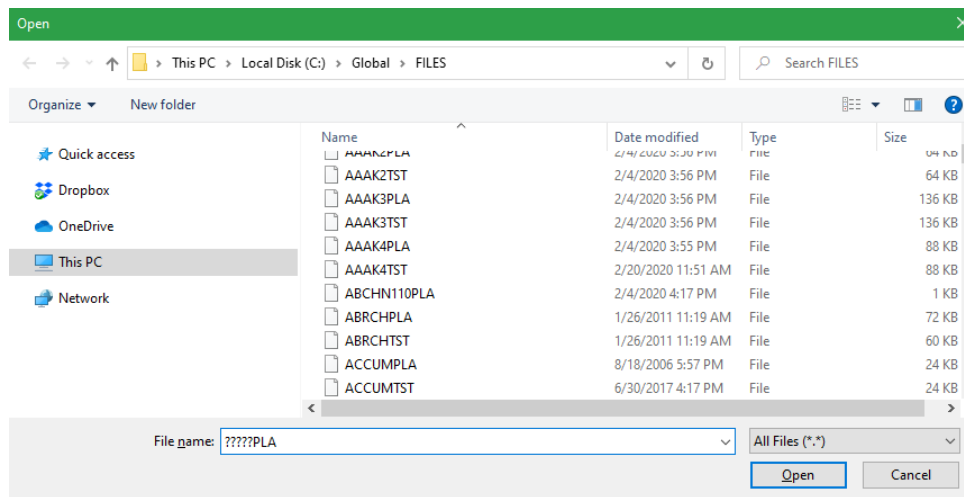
Open

This PC > Local Disk (C:) > Global > FILES

Search FILES

Organize ▾ New folder

Quick access
Dropbox
OneDrive
This PC
Network

| Name | Date modified | Type | Size |
|---|---|---|---|
| AAAK2PLA | 2/4/2020 3:56 PM | File | 64 KB |
| AAAK2TST | 2/4/2020 3:56 PM | File | 64 KB |
| AAAK3PLA | 2/4/2020 3:56 PM | File | 136 KB |
| AAAK3TST | 2/4/2020 3:56 PM | File | 136 KB |
| AAAK4PLA | 2/4/2020 3:55 PM | File | 88 KB |
| AAAK4TST | 2/20/2020 11:51 AM | File | 88 KB |
| ABCHN110PLA | 2/4/2020 4:17 PM | File | 1 KB |
| ABRCHPLA | 1/26/2011 11:19 AM | File | 72 KB |
| ABRCHTST | 1/26/2011 11:19 AM | File | 60 KB |
| ACCUMPLA | 8/18/2006 5:57 PM | File | 24 KB |
| ACCUMTST | 6/30/2017 4:17 PM | File | 24 KB |

File name: ?????PLA

All Files (*.*)

Open Cancel